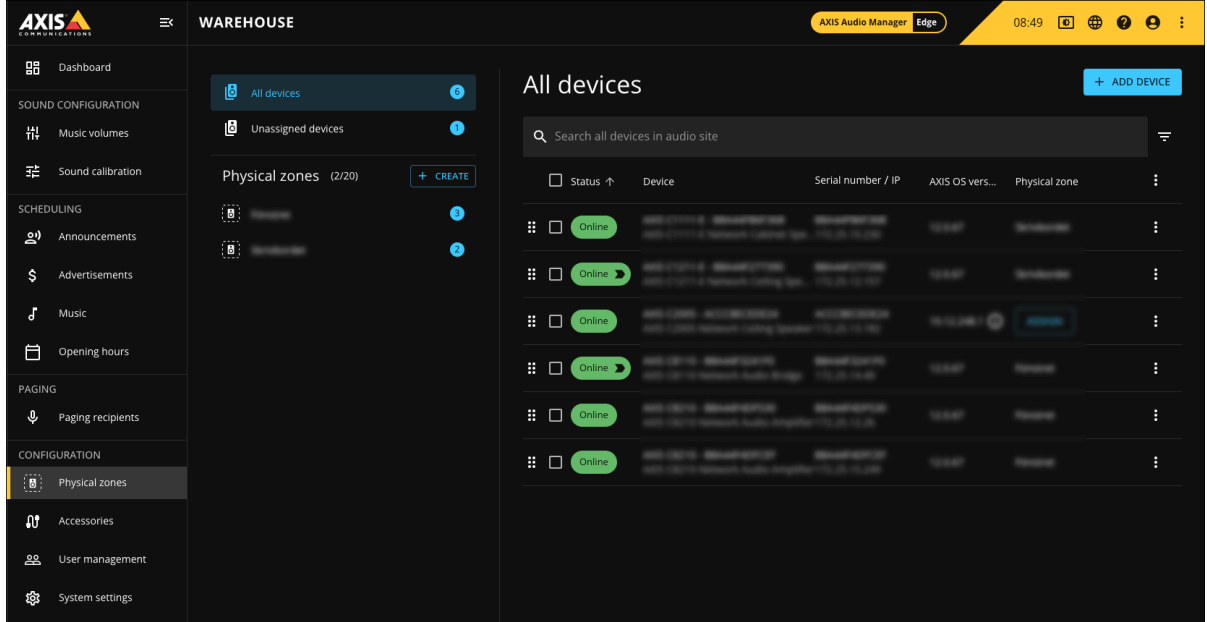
AXIS COMMUNICATIONS

WAREHOUSE

AXIS Audio Manager Edge

08:49

Dashboard

SOUND CONFIGURATION

Music volumes

Sound calibration

SCHEDULING

Announcements

Advertisements

Music

Opening hours

PAGING

Paging recipients

CONFIGURATION

Physical zones

Accessories

User management

System settings

All devices 6

Unassigned devices 1

Physical zones (2/20) + CREATE

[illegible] 3

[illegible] 2

All devices

+ ADD DEVICE

Search all devices in audio site

| | Status ↑ | Device | Serial number / IP | AXIS OS vers... | Physical zone | |
|---|---|---|---|---|---|---|
| | Online | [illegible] | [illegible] | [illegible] | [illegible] | |
| | Online | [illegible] | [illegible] | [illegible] | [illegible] | |
| | Online | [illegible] | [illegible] | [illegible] | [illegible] | |
| | Online | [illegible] | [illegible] | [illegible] | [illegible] | |
| | Online | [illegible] | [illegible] | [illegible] | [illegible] | |
| | Online | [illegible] | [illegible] | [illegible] | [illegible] | |